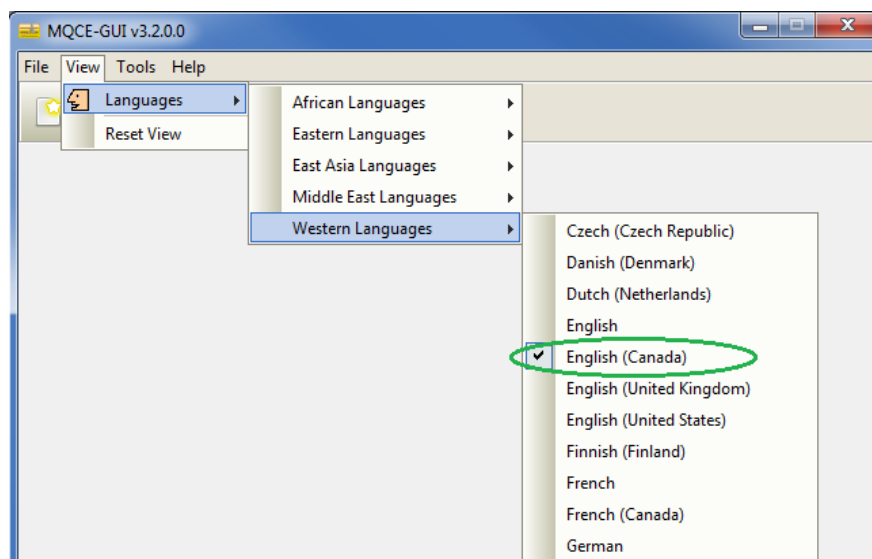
MQCE-GUI v3.2.0.0

File View Tools Help

Languages
Reset View

African Languages
Eastern Languages
East Asia Languages
Middle East Languages
Western Languages

Czech (Czech Republic)
Danish (Denmark)
Dutch (Netherlands)
English
English (Canada)
English (United Kingdom)
English (United States)
Finnish (Finland)
French
French (Canada)
German